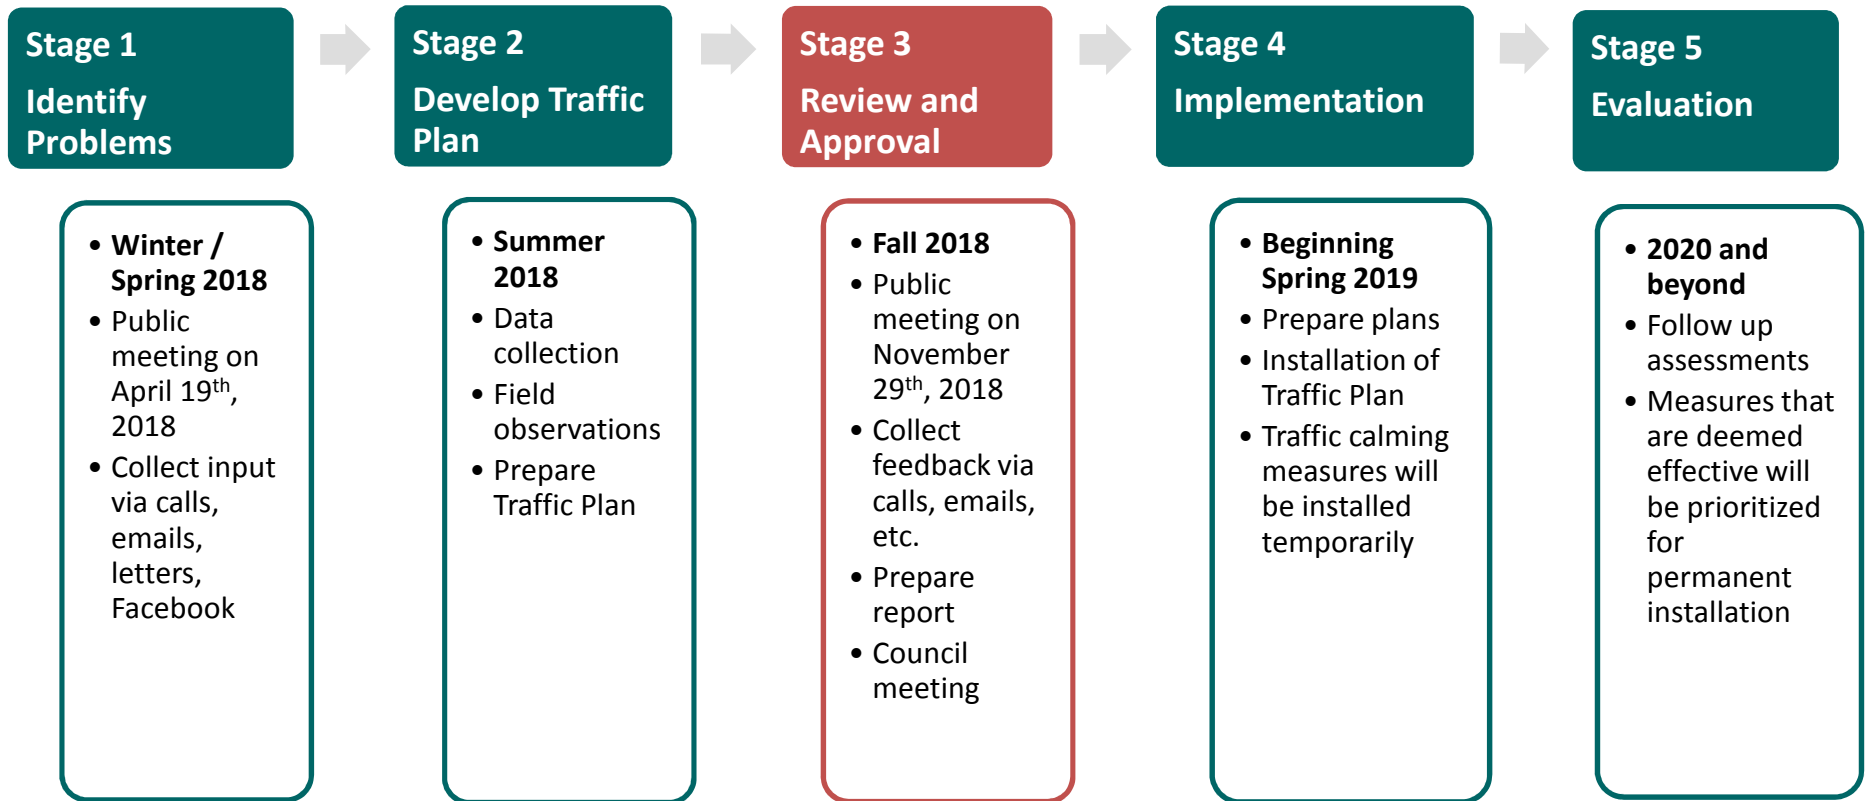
Stage 1
Identify Problems

- Winter / Spring 2018
- Public meeting on April 19$^{th}$, 2018
- Collect input via calls, emails, letters, Facebook

Stage 2
Develop Traffic Plan

- Summer 2018
- Data collection
- Field observations
- Prepare Traffic Plan

Stage 3
Review and Approval

- Fall 2018
- Public meeting on November 29$^{th}$, 2018
- Collect feedback via calls, emails, etc.
- Prepare report
- Council meeting

Stage 4
Implementation

- Beginning Spring 2019
- Prepare plans
- Installation of Traffic Plan
- Traffic calming measures will be installed temporarily

Stage 5
Evaluation

- 2020 and beyond
- Follow up assessments
- Measures that are deemed effective will be prioritized for permanent installation